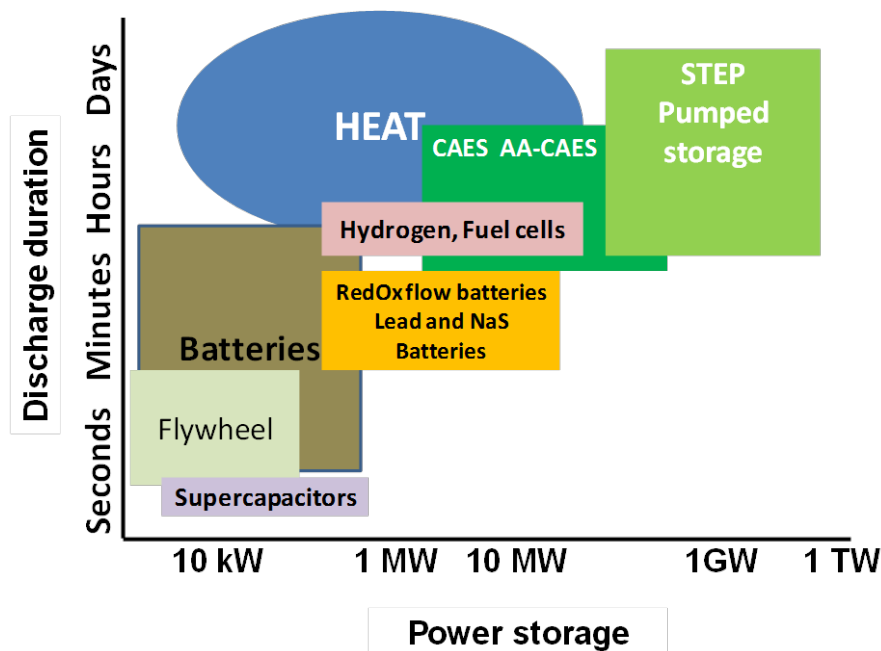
Discharge duration

Days
Hours
Minutes
Seconds

HEAT

CAES AA-CAES

STEP
Pumped
storage

Hydrogen, Fuel cells

RedOx flow batteries
Lead and NaS
Batteries

Batteries

Flywheel

Supercapacitors

10 kW
1 MW
10 MW
1GW
1 TW

Power storage